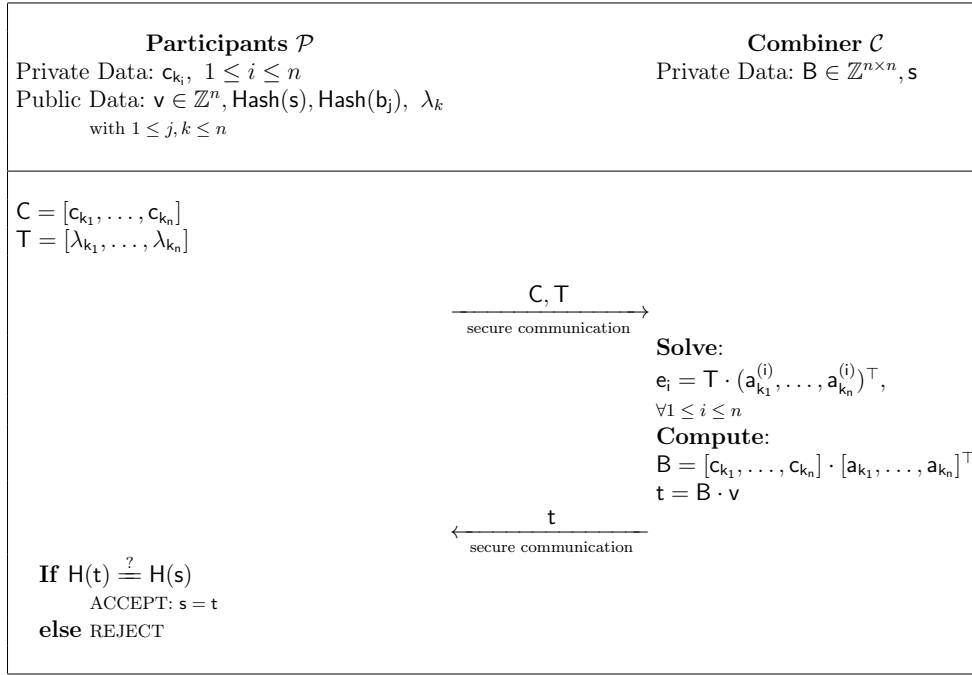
**Participants** $\mathcal{P}$
Private Data: $\mathsf{c}_{\mathsf{k}_i},\ 1 \leq i \leq n$
Public Data: $\mathsf{v} \in \mathbb{Z}^n, \mathsf{Hash}(\mathsf{s}), \mathsf{Hash}(\mathsf{b}_\mathsf{j}),\ \lambda_k$
with $1 \leq j, k \leq n$

**Combiner** $\mathcal{C}$
Private Data: $\mathsf{B} \in \mathbb{Z}^{n \times n}, \mathsf{s}$

$\mathsf{C} = [\mathsf{c}_{\mathsf{k}_1}, \ldots, \mathsf{c}_{\mathsf{k}_n}]$
$\mathsf{T} = [\lambda_{\mathsf{k}_1}, \ldots, \lambda_{\mathsf{k}_n}]$

$\mathsf{C}, \mathsf{T}$
secure communication

**Solve**:
$\mathsf{e}_\mathsf{i} = \mathsf{T} \cdot (\mathsf{a}^{(\mathsf{i})}_{\mathsf{k}_1}, \ldots, \mathsf{a}^{(\mathsf{i})}_{\mathsf{k}_n})^\top$,
$\forall 1 \leq i \leq n$
**Compute**:
$\mathsf{B} = [\mathsf{c}_{\mathsf{k}_1}, \ldots, \mathsf{c}_{\mathsf{k}_n}] \cdot [\mathsf{a}_{\mathsf{k}_1}, \ldots, \mathsf{a}_{\mathsf{k}_n}]^\top$
$\mathsf{t} = \mathsf{B} \cdot \mathsf{v}$

$\mathsf{t}$
secure communication

**If** $\mathsf{H}(\mathsf{t}) \stackrel{?}{=} \mathsf{H}(\mathsf{s})$
ACCEPT: $\mathsf{s} = \mathsf{t}$
**else** REJECT